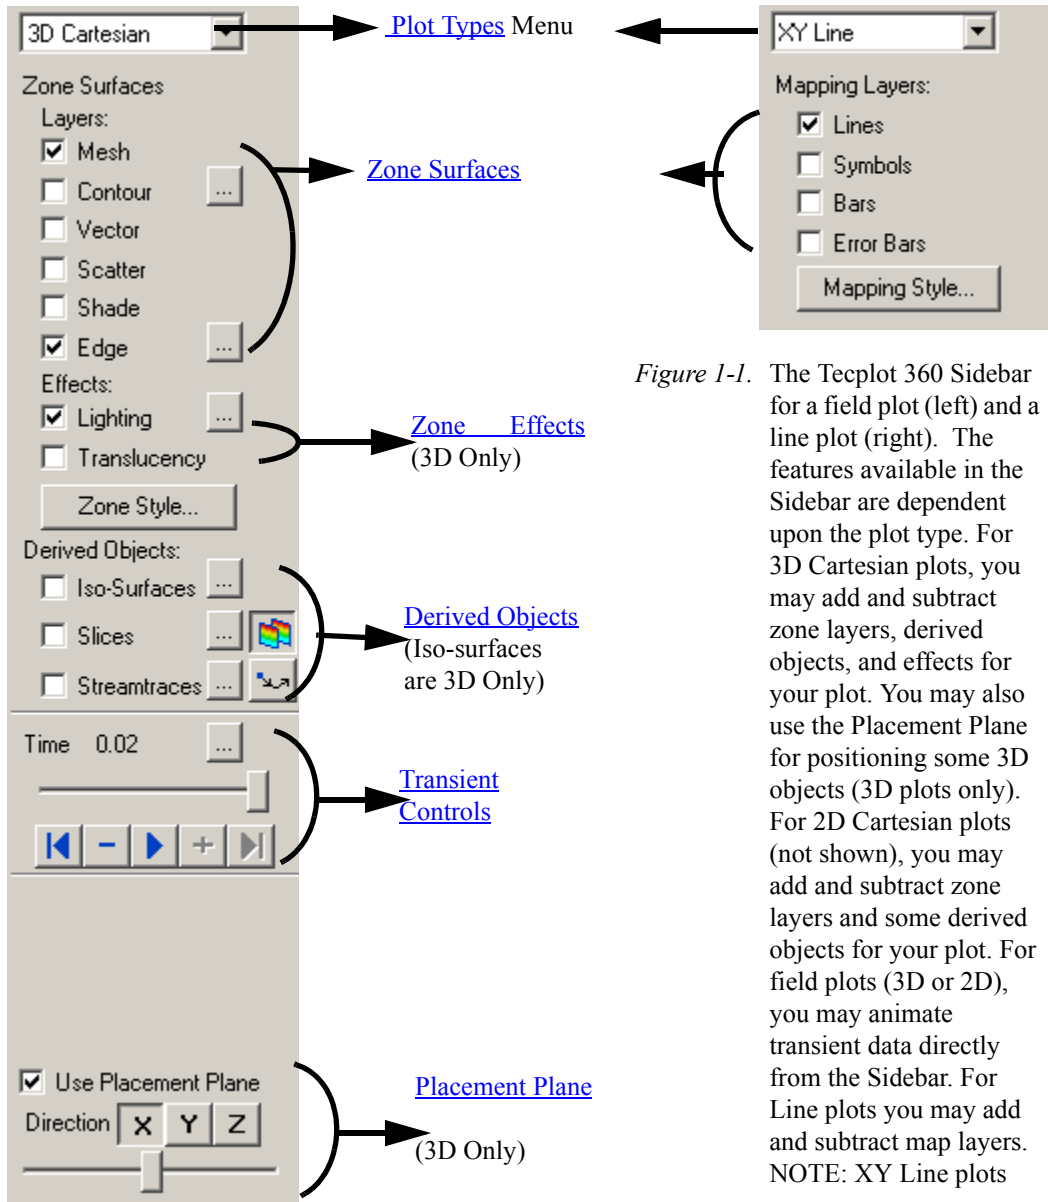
3D Cartesian

Plot Types Menu

XY Line

Mapping Layers:

Lines

Symbols

Bars

Error Bars

Mapping Style...

Zone Surfaces

Layers:

Mesh

Contour ...

Vector

Scatter

Shade

Edge ...

Zone Surfaces

Effects:

Lighting ...

Translucency

Zone Effects (3D Only)

Zone Style...

Derived Objects:

Iso-Surfaces ...

Slices ...

Streamtraces ...

Derived Objects (Iso-surfaces are 3D Only)

Time 0.02 ...

Transient Controls

Use Placement Plane

Direction X Y Z

Placement Plane (3D Only)

Figure 1-1. The Tecplot 360 Sidebar for a field plot (left) and a line plot (right). The features available in the Sidebar are dependent upon the plot type. For 3D Cartesian plots, you may add and subtract zone layers, derived objects, and effects for your plot. You may also use the Placement Plane for positioning some 3D objects (3D plots only). For 2D Cartesian plots (not shown), you may add and subtract zone layers and some derived objects for your plot. For field plots (3D or 2D), you may animate transient data directly from the Sidebar. For Line plots you may add and subtract map layers. NOTE: XY Line plots